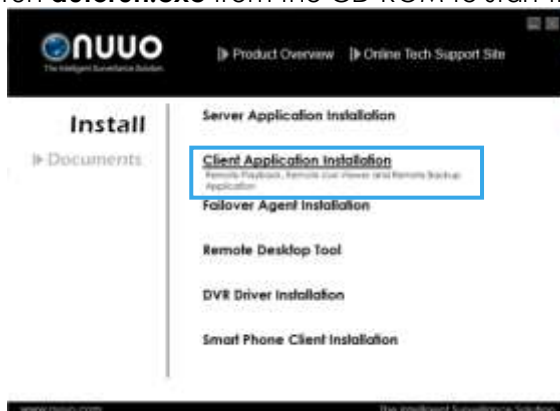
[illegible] autorun.exe from the CD-ROM to start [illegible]

NUUO
The Intelligent Surveillance Solution

Product Overview | Online Tech Support Site

Install

Documents

Server Application Installation

Client Application Installation
Remote Playback, Remote Live Viewer and Remote Backup Application

Failover Agent Installation

Remote Desktop Tool

DVR Driver Installation

Smart Phone Client Installation

www.nuuo.com

The Intelligent Surveillance Solut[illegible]